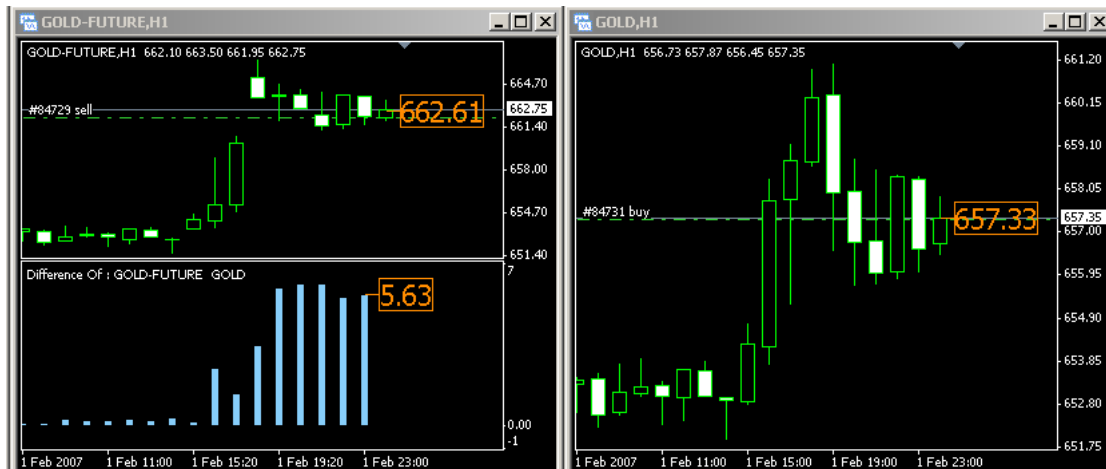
GOLD-FUTURE,H1

GOLD-FUTURE,H1 662.10 663.50 661.95 662.75

#84729 sell

662.61

664.70
662.75
661.40
658.00
654.70
651.40

Difference Of : GOLD-FUTURE GOLD

5.63

7
0.00
-1

1 Feb 2007 1 Feb 11:00 1 Feb 15:20 1 Feb 19:20 1 Feb 23:00

GOLD,H1

GOLD,H1 656.73 657.87 656.45 657.35

#84731 buy

657.33

661.20
660.15
659.10
658.05
657.35
657.00
655.95
654.90
653.85
652.80
651.75

1 Feb 2007 1 Feb 11:00 1 Feb 15:00 1 Feb 19:00 1 Feb 23:00